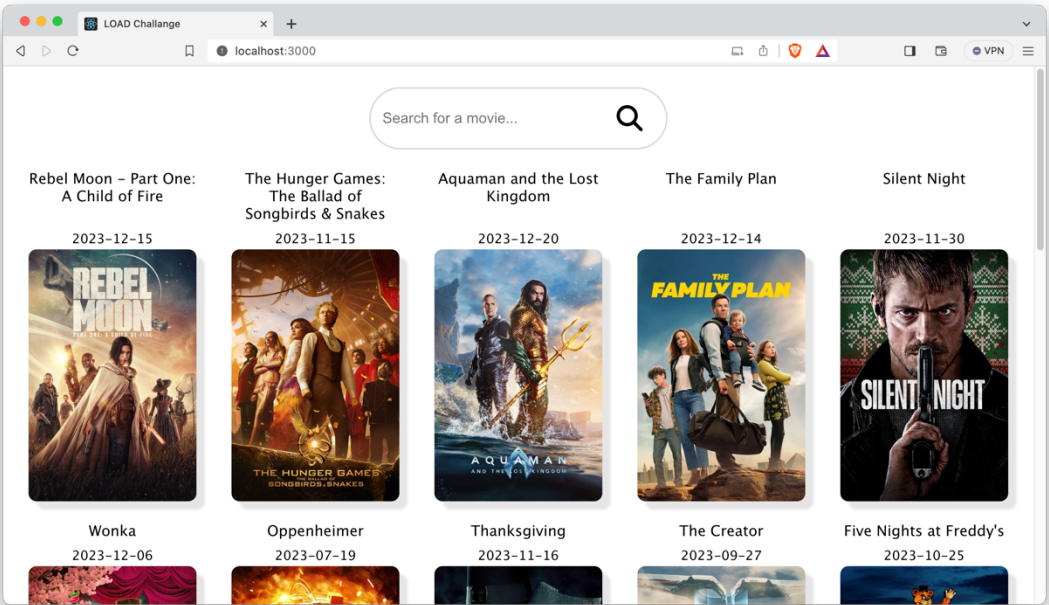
LOAD Challange
localhost:3000
VPN

Search for a movie...

Rebel Moon - Part One: A Child of Fire
2023-12-15
REBEL MOON
PART ONE: A CHILD OF FIRE

The Hunger Games: The Ballad of Songbirds & Snakes
2023-11-15
THE HUNGER GAMES
THE BALLAD OF SONGBIRDS & SNAKES

Aquaman and the Lost Kingdom
2023-12-20
AQUAMAN
AND THE LOST KINGDOM

The Family Plan
2023-12-14
THE FAMILY PLAN

Silent Night
2023-11-30
SILENT NIGHT

Wonka
2023-12-06

Oppenheimer
2023-07-19

Thanksgiving
2023-11-16

The Creator
2023-09-27

Five Nights at Freddy's
2023-10-25